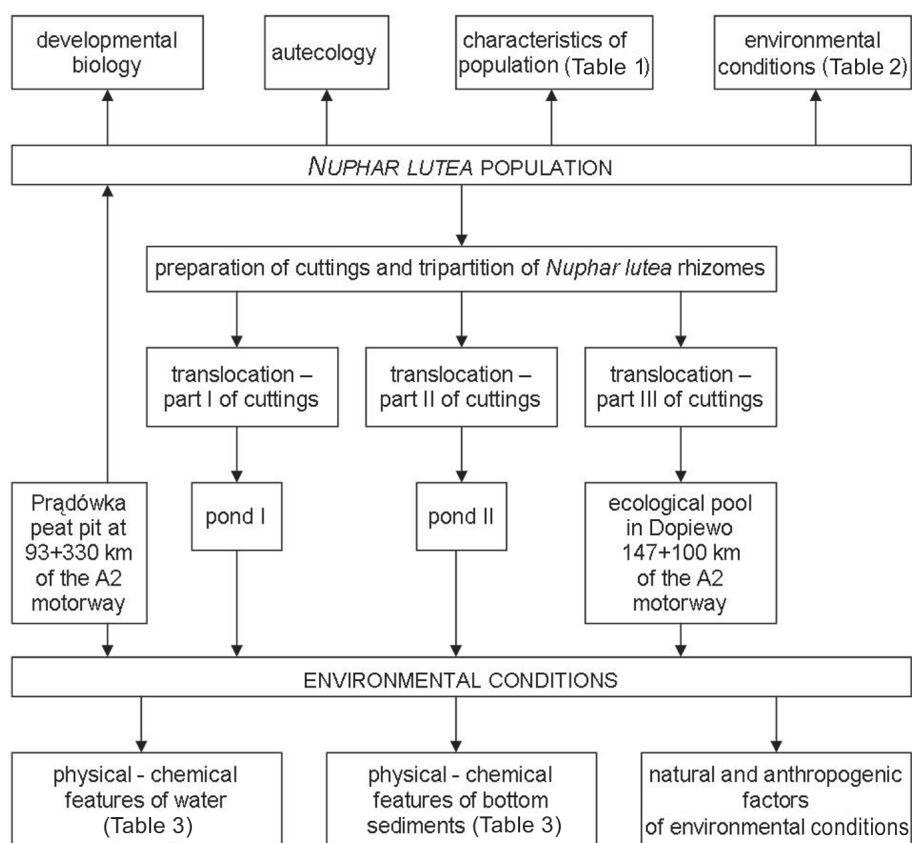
developmental biology

autecology

characteristics of population (Table 1)

environmental conditions (Table 2)

NUPHAR LUTEA POPULATION

preparation of cuttings and tripartition of Nuphar lutea rhizomes

translocation – part I of cuttings

translocation – part II of cuttings

translocation – part III of cuttings

Prądówka peat pit at 93+330 km of the A2 motorway

pond I

pond II

ecological pool in Dopiewo 147+100 km of the A2 motorway

ENVIRONMENTAL CONDITIONS

physical - chemical features of water (Table 3)

physical - chemical features of bottom sediments (Table 3)

natural and anthropogenic factors of environmental conditions